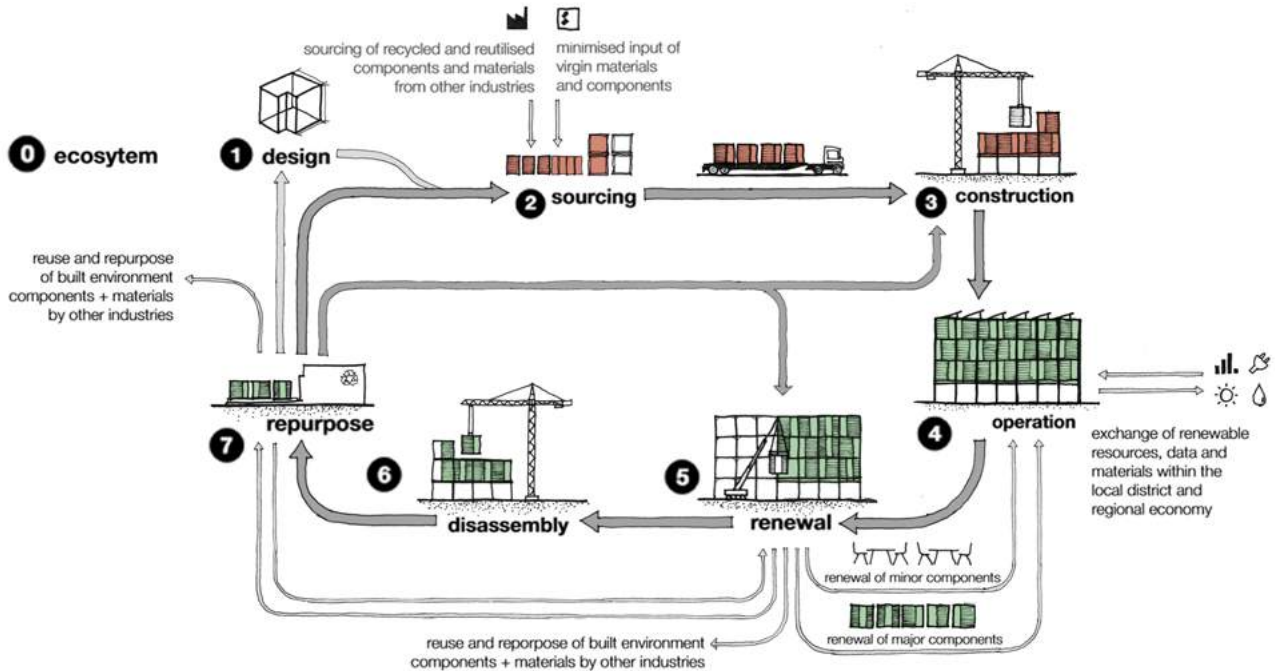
0 ecosytem

1 design

sourcing of recycled and reutilised components and materials from other industries

minimised input of virgin materials and components

2 sourcing

3 construction

reuse and repurpose of built environment components + materials by other industries

4 operation

exchange of renewable resources, data and materials within the local district and regional economy

7 repurpose

6 disassembly

5 renewal

renewal of minor components

renewal of major components

reuse and reporpose of built environment components + materials by other industries